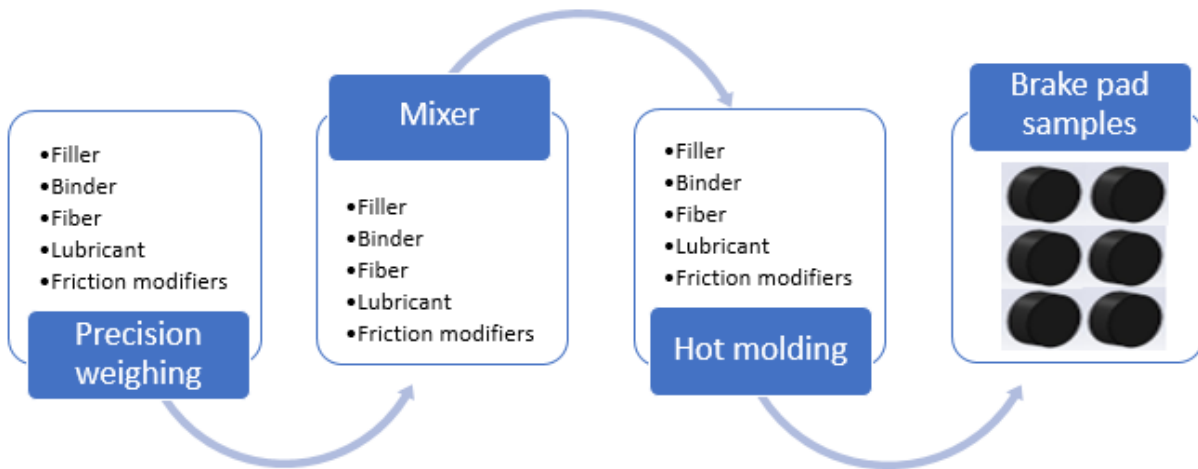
•Filler
•Binder
•Fiber
•Lubricant
•Friction modifiers

Precision weighing

Mixer

•Filler
•Binder
•Fiber
•Lubricant
•Friction modifiers

•Filler
•Binder
•Fiber
•Lubricant
•Friction modifiers

Hot molding

Brake pad samples